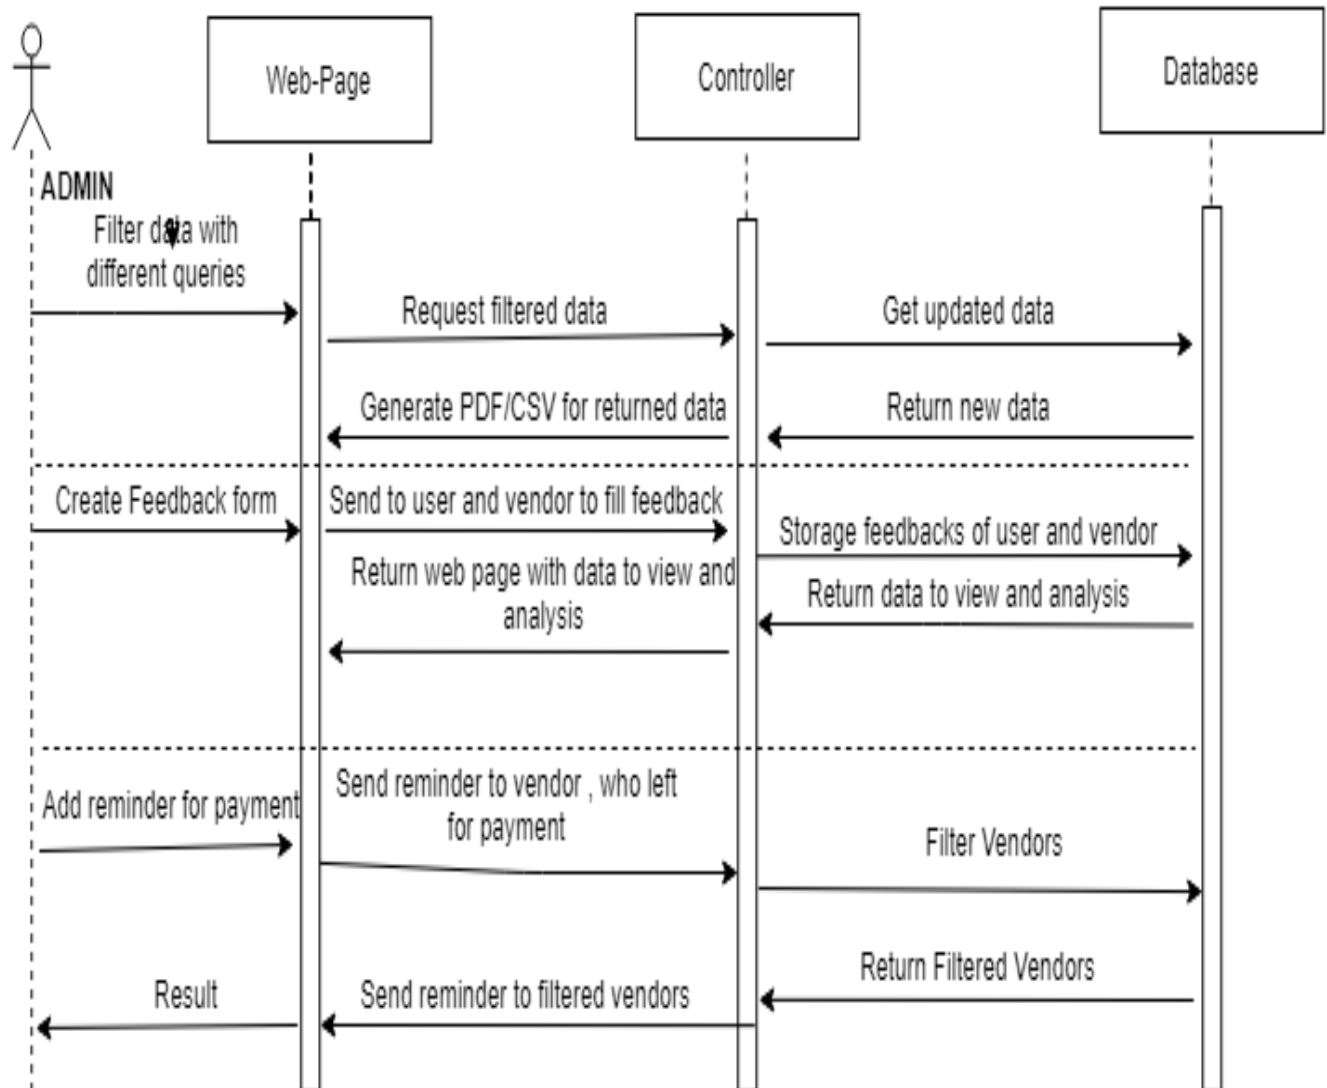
Web-Page

Controller

Database

ADMIN

Filter data with different queries

Request filtered data

Get updated data

Generate PDF/CSV for returned data

Return new data

Create Feedback form

Send to user and vendor to fill feedback

Storage feedbacks of user and vendor

Return web page with data to view and analysis

Return data to view and analysis

Add reminder for payment

Send reminder to vendor , who left for payment

Filter Vendors

Return Filtered Vendors

Result

Send reminder to filtered vendors